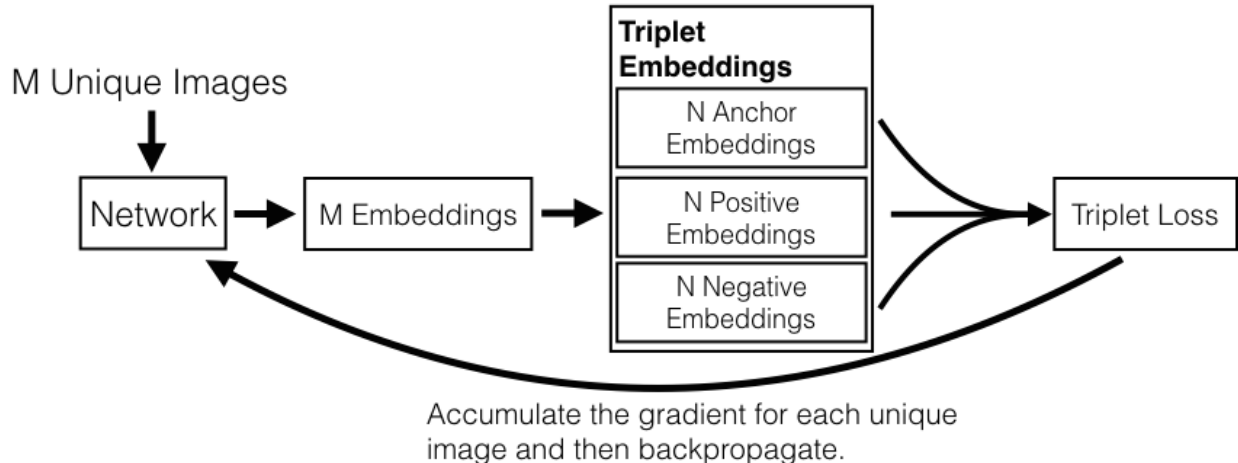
M Unique Images

Network

M Embeddings

Triplet Embeddings

N Anchor Embeddings

N Positive Embeddings

N Negative Embeddings

Triplet Loss

Accumulate the gradient for each unique image and then backpropagate.